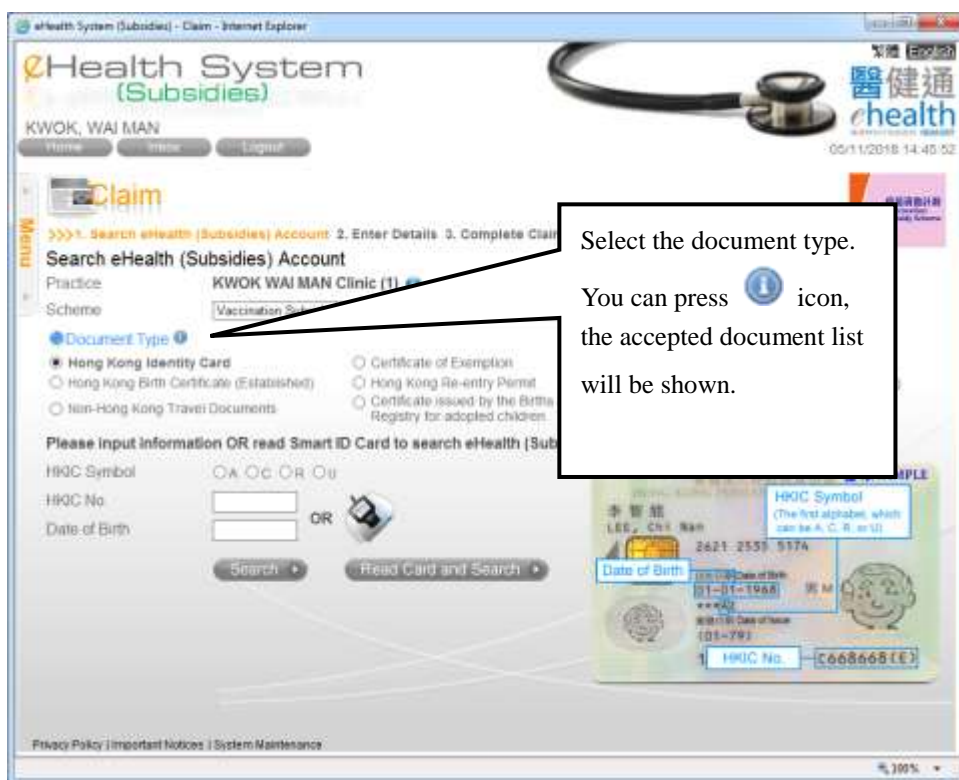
eHealth System (Subsidies) - Claim - Internet Explorer

繁體 English

eHealth System (Subsidies)

醫健通 ehealth

KWOK, WAI MAN

Home Inbox Logout

05/11/2018 14:45:52

Menu

Claim

>>>1. Search eHealth (Subsidies) Account 2. Enter Details 3. Complete Clai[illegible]

Search eHealth (Subsidies) Account

Practice KWOK WAI MAN Clinic (1)

Scheme Vaccination S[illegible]

Document Type

Hong Kong Identity Card

Hong Kong Birth Certificate (Established)

Non-Hong Kong Travel Documents

Certificate of Exemption

Hong Kong Re-entry Permit

Certificate issued by the Births Registry for adopted children

Please input information OR read Smart ID Card to search eHealth (Sub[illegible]

HKIC Symbol A C R U

HKIC No.

Date of Birth

OR

Search

Read Card and Search

Select the document type. You can press icon, the accepted document list will be shown.

SAMPLE

HKIC Symbol (The first alphabet, which can be A, C, R, or U)

李智能 LEE, Chi Nan

2621 2535 5174

Date of Birth

01-01-1968

男 M

***AZ

(01-79)

HKIC No.

C668668(E)

Privacy Policy | Important Notices | System Maintenance

100%